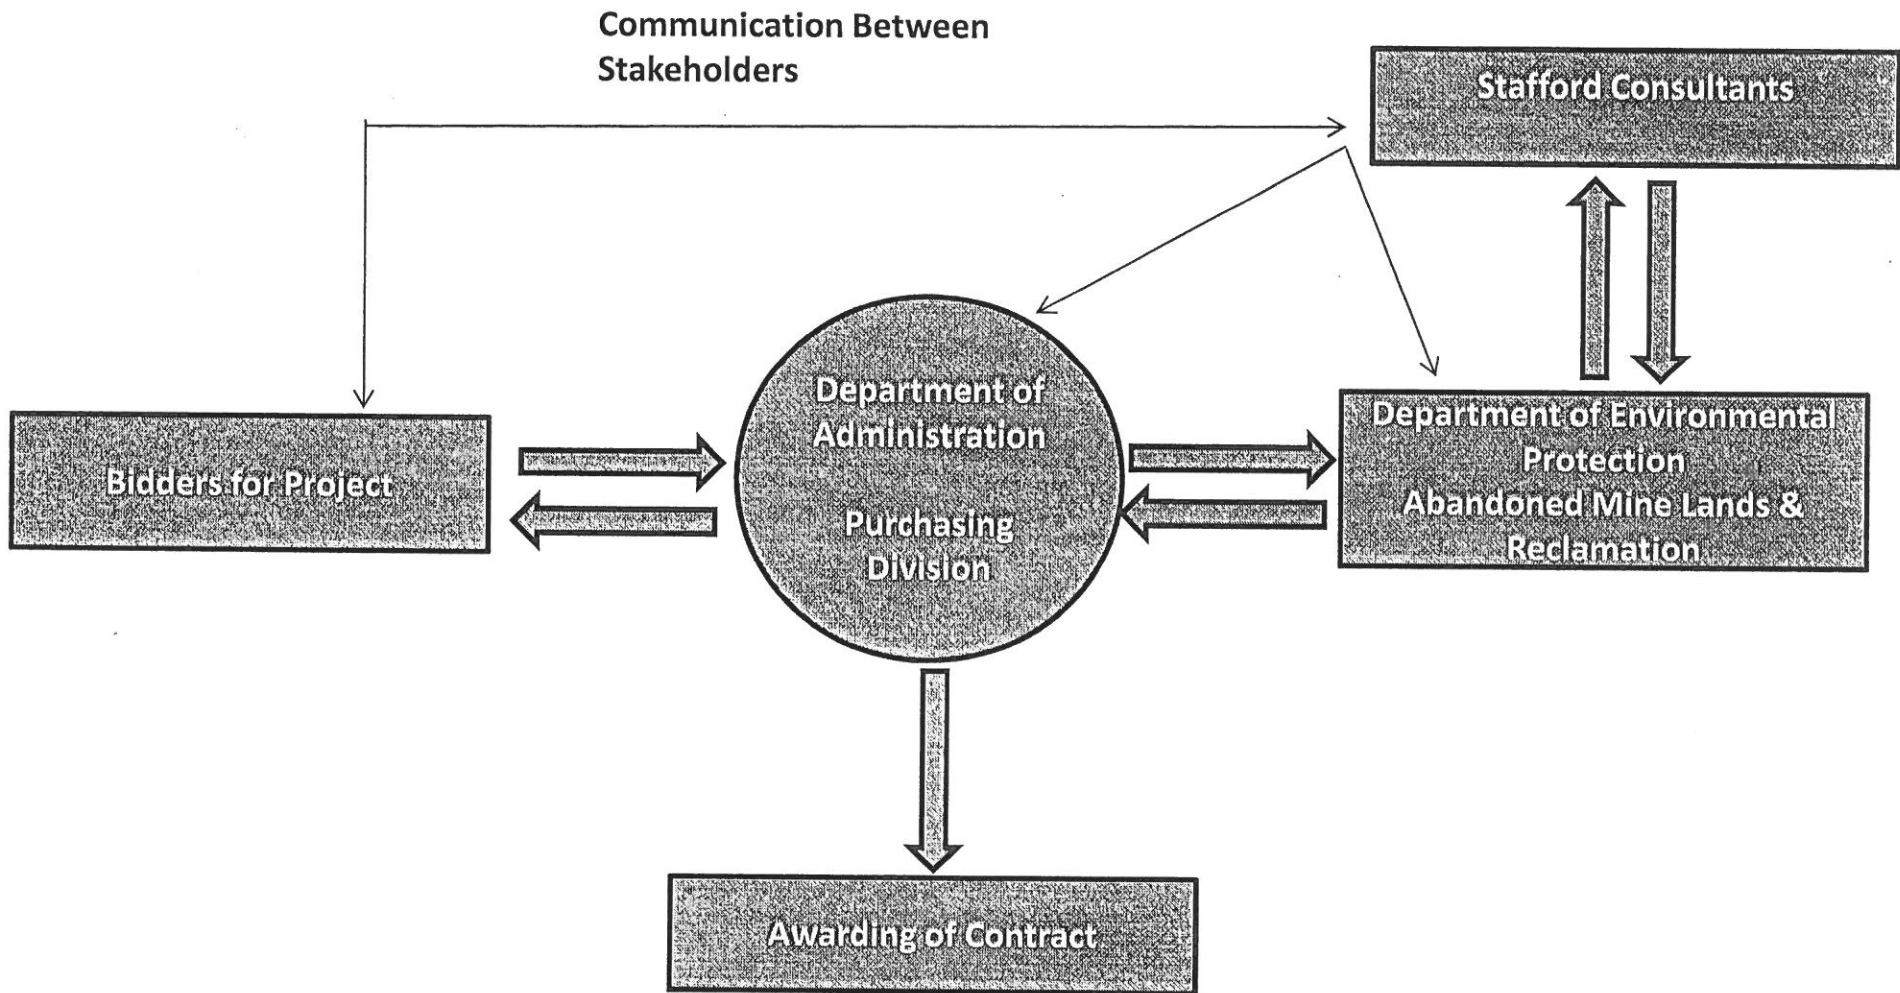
Communication Between Stakeholders

Stafford Consultants

Bidders for Project

Department of Administration

Purchasing Division

Department of Environmental Protection
Abandoned Mine Lands & Reclamation

Awarding of Contract